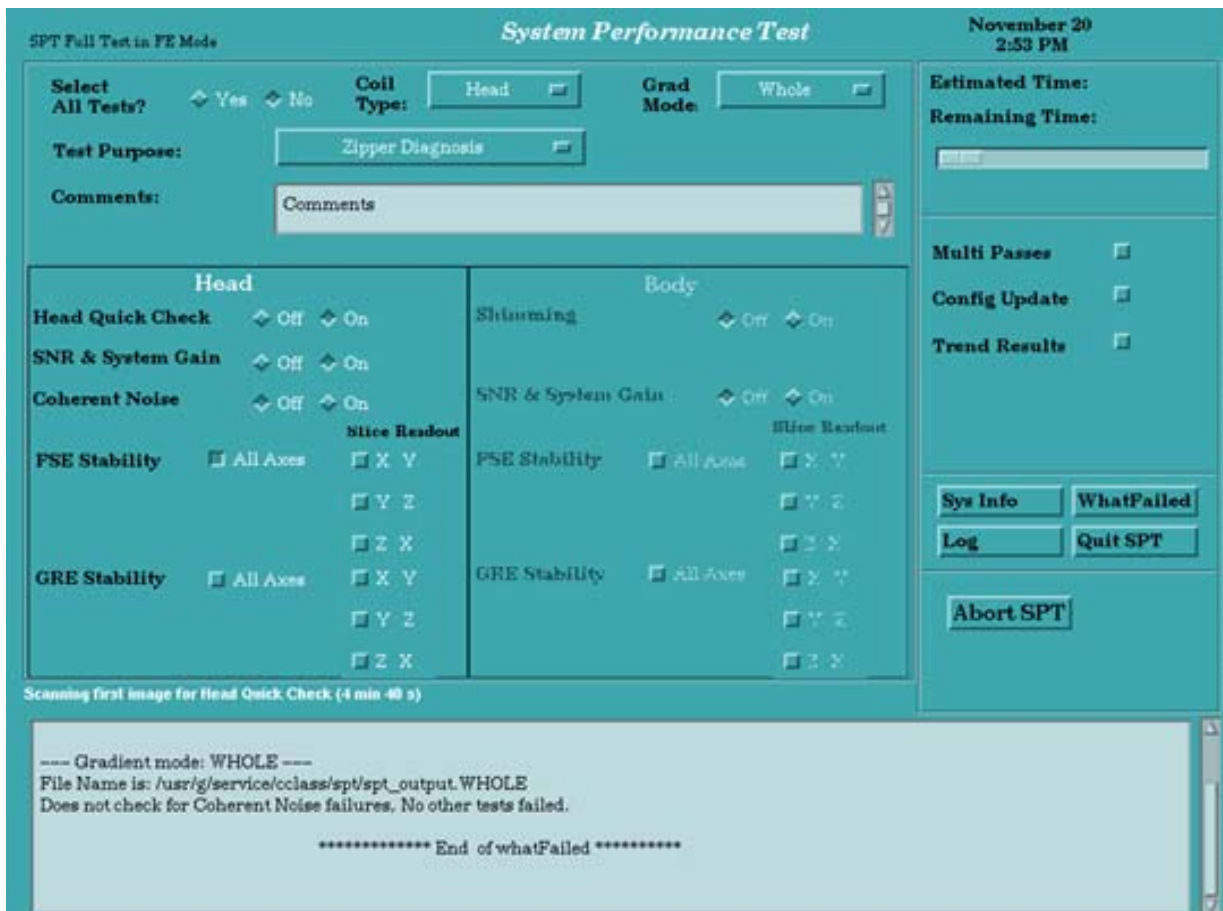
SPT Full Test in FE Mode

System Performance Test

November 20
2:53 PM

Select All Tests? Yes No

Coil Type: Head

Grad Mode: Whole

Test Purpose: Zipper Diagnosis

Comments: Comments

Estimated Time:
Remaining Time:

Multi Passes
Config Update
Trend Results

Head

Head Quick Check Off On
SNR & System Gain Off On
Coherent Noise Off On
Slice Readout
FSE Stability All Axes X Y
Y Z
Z X
GRE Stability All Axes X Y
Y Z
Z X

Body

Shimming Off On
SNR & System Gain Off On
Slice Readout
FSE Stability All Axes X Y
Y Z
Z X
GRE Stability All Axes X Y
Y Z
Z X

Sys Info
WhatFailed
Log
Quit SPT

Abort SPT

Scanning first image for Head Quick Check (4 min 40 s)

---- Gradient mode: WHOLE ----
File Name is: /usr/g/service/cclass/spt/spt_output.WHOLE
Does not check for Coherent Noise failures. No other tests failed.

************** End of whatFailed ***********